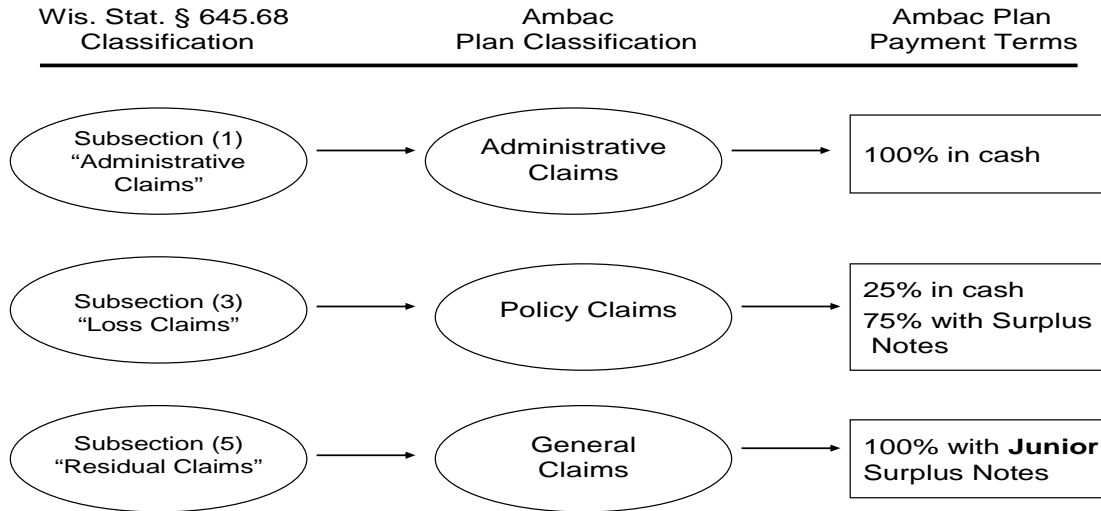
Wis. Stat. § 645.68 Classification

Ambac Plan Classification

Ambac Plan Payment Terms

Subsection (1) “Administrative Claims”

Administrative Claims

100% in cash

Subsection (3) “Loss Claims”

Policy Claims

25% in cash
75% with Surplus Notes

Subsection (5) “Residual Claims”

General Claims

100% with **Junior** Surplus Notes